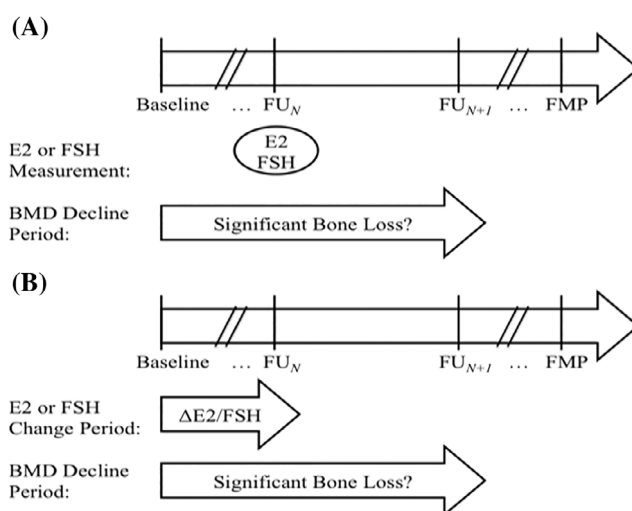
(A)

Baseline … $FU_N$ $FU_{N+1}$ … FMP

E2 or FSH Measurement:

E2 FSH

BMD Decline Period:

Significant Bone Loss?

(B)

Baseline … $FU_N$ $FU_{N+1}$ … FMP

E2 or FSH Change Period:

$\Delta$E2/FSH

BMD Decline Period:

Significant Bone Loss?